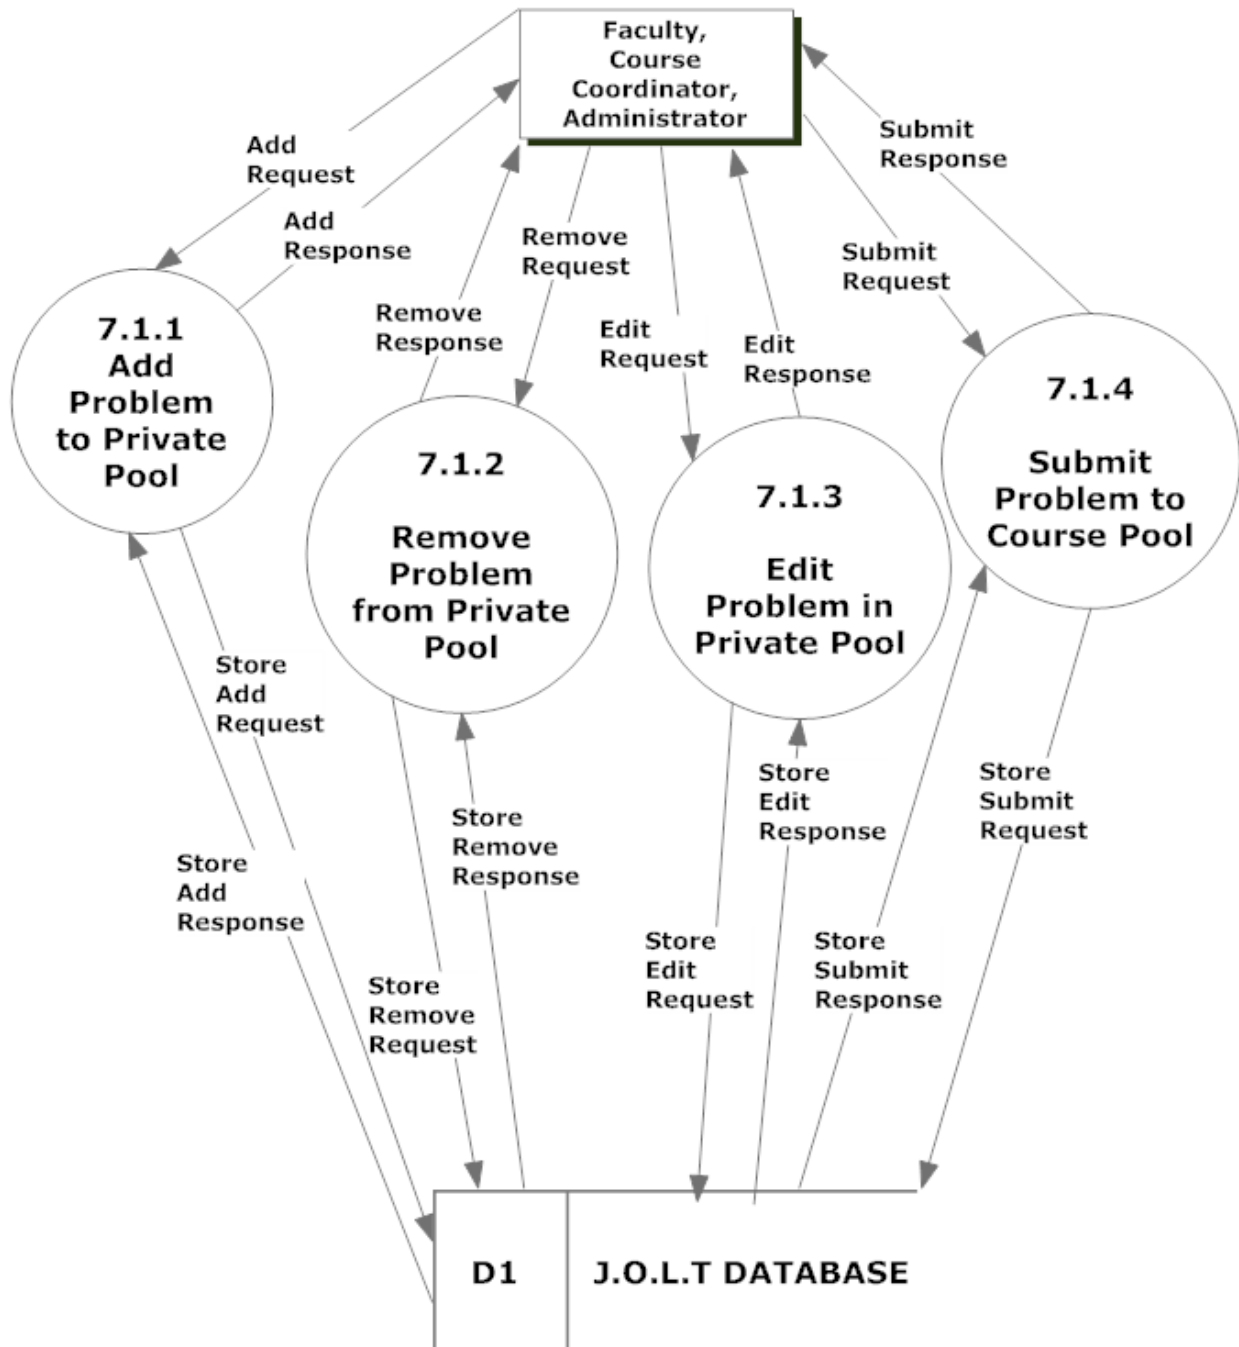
Faculty, Course Coordinator, Administrator

Add Request

Add Response

Remove Request

Remove Response

Edit Request

Edit Response

Submit Request

Submit Response

7.1.1 Add Problem to Private Pool

7.1.2 Remove Problem from Private Pool

7.1.3 Edit Problem in Private Pool

7.1.4 Submit Problem to Course Pool

Store Add Request

Store Add Response

Store Remove Response

Store Remove Request

Store Edit Response

Store Edit Request

Store Submit Request

Store Submit Response

D1

J.O.L.T DATABASE